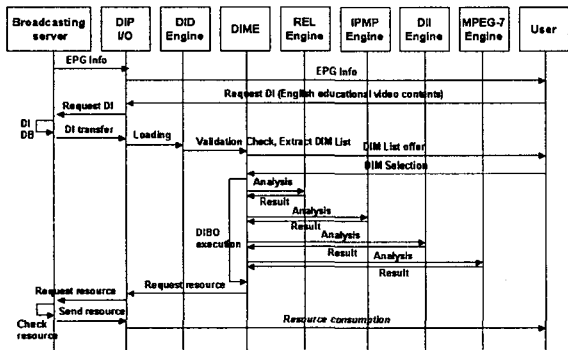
Broadcasting server
DIP I/O
DID Engine
DIME
REL Engine
IPMP Engine
DII Engine
MPEG-7 Engine
User

EPG Info
EPG Info
Request DI (English educational video contents)
Request DI
DI DB
DI transfer
Loading
Validation Check, Extract DIM List
DIM List offer
DIM Selection
Analysis
Result
Analysis
Result
DIBO execution
Analysis
Result
Analysis
Result
Request resource
Request resource
Send resource
Check resource
Resource consumption